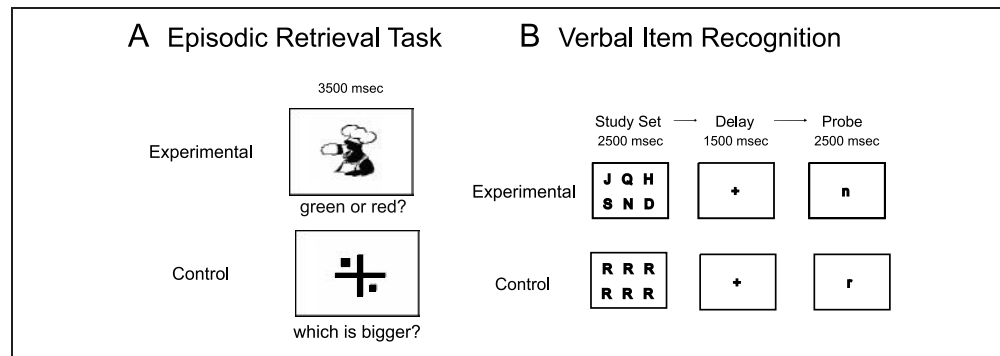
A Episodic Retrieval Task

3500 msec

Experimental

green or red?

Control

which is bigger?

B Verbal Item Recognition

Study Set 2500 msec → Delay 1500 msec → Probe 2500 msec

Experimental

J Q H
S N D

+

n

Control

R R R
R R R

+

r